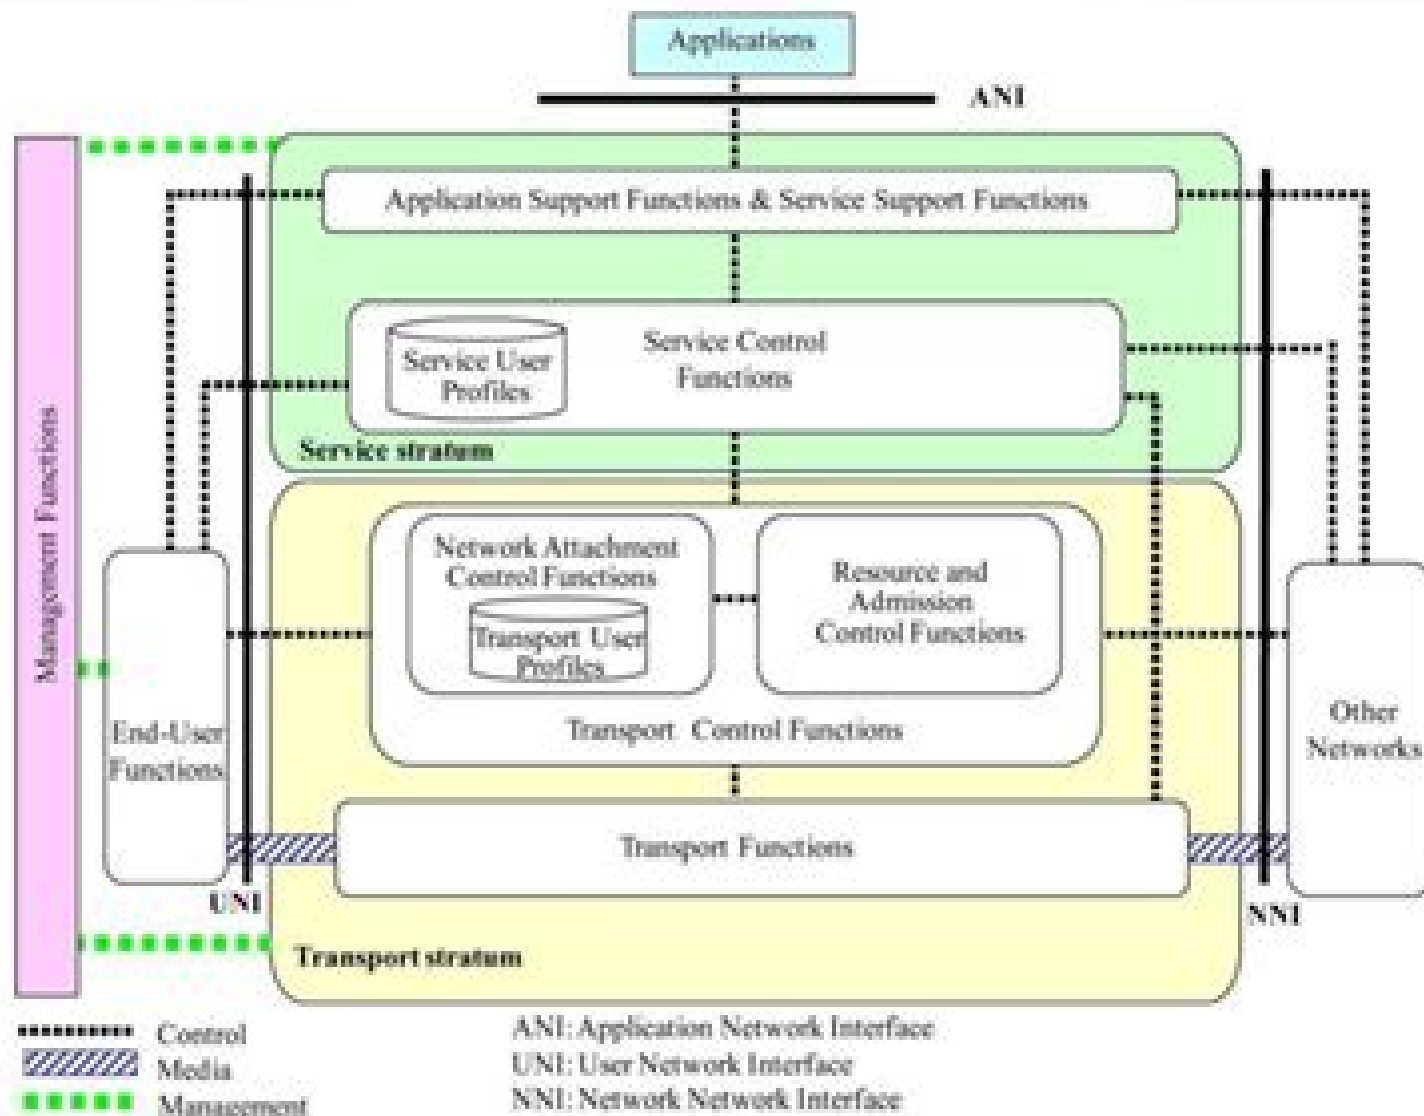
Applications

ANI

Management Functions

Application Support Functions & Service Support Functions

Service User Profiles

Service Control Functions

Service stratum

Network Attachment Control Functions

Transport User Profiles

Resource and Admission Control Functions

Transport Control Functions

End-User Functions

Other Networks

Transport Functions

UNI

NNI

Transport stratum

Control

Media

Management

ANI: Application Network Interface

UNI: User Network Interface

NNI: Network Network Interface